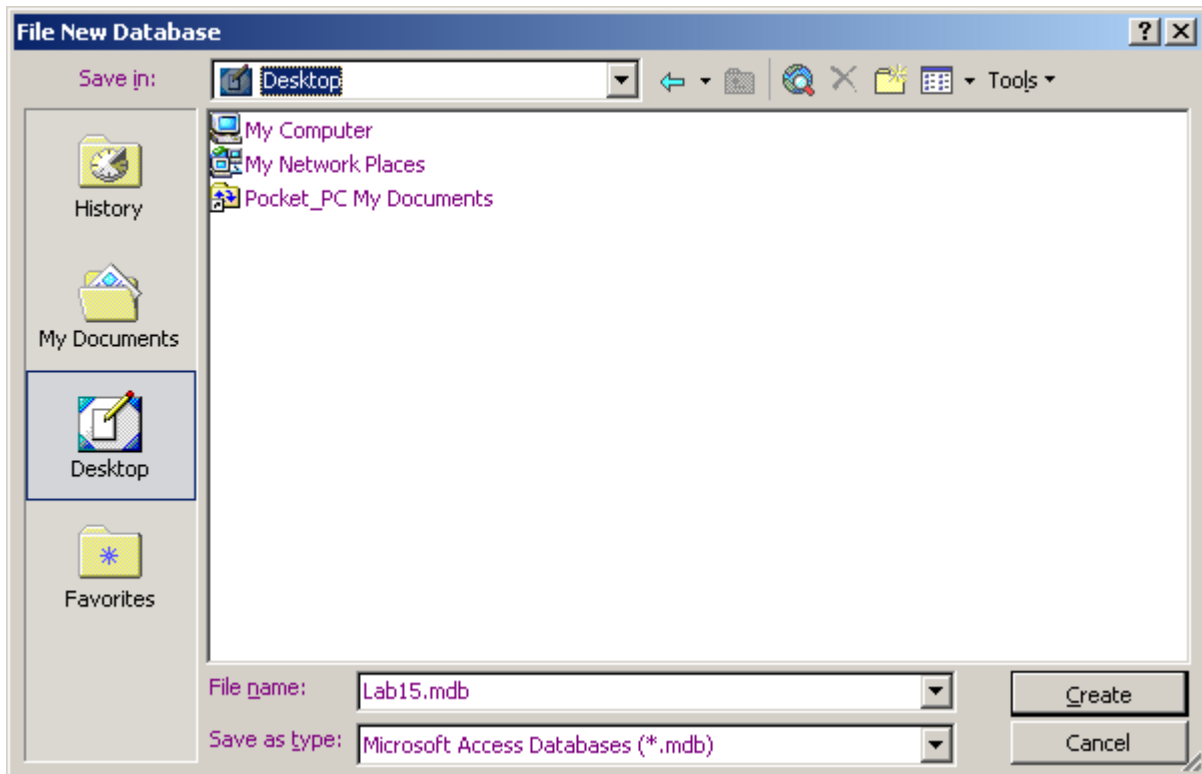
File New Database

?

X

Save in:

Desktop

Tools

History

My Documents

Desktop

Favorites

My Computer

My Network Places

Pocket_PC My Documents

File name:

Lab15.mdb

Save as type:

Microsoft Access Databases (*.mdb)

Create

Cancel